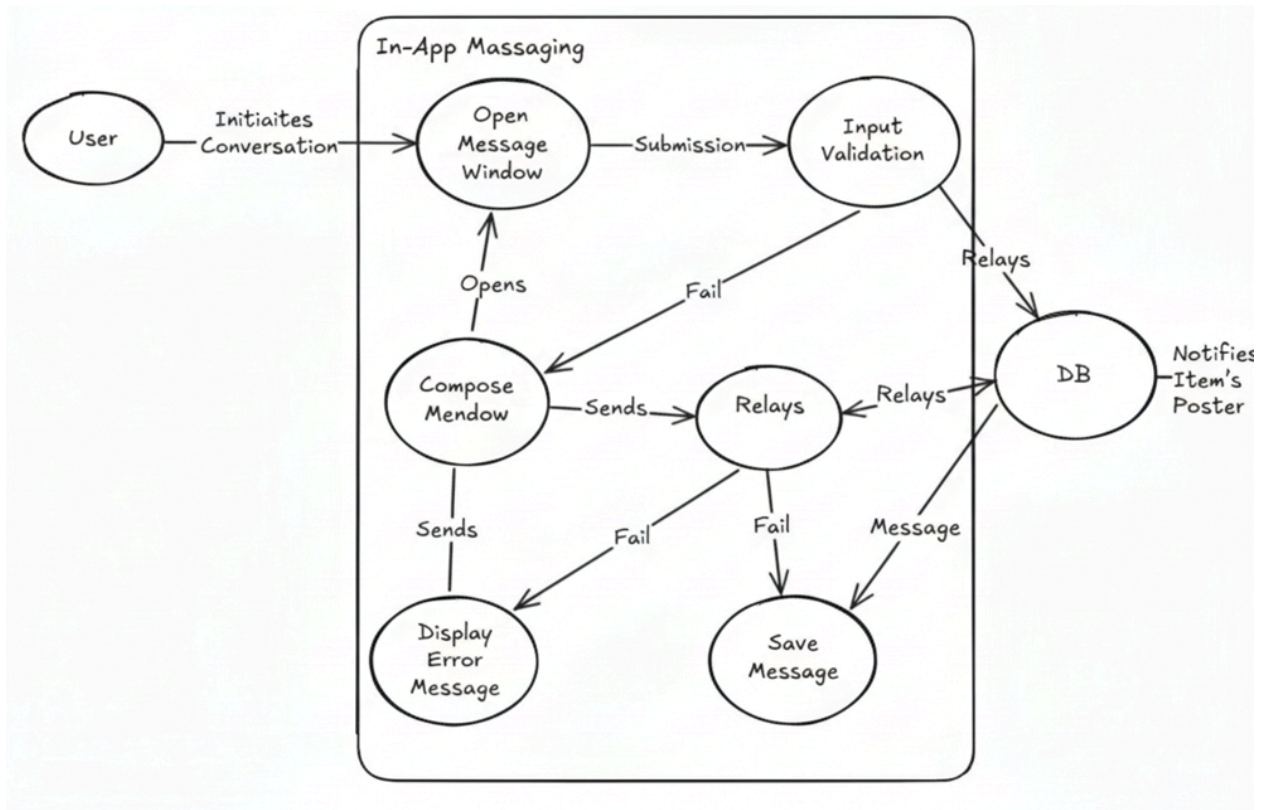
In-App Massaging

User

Initiaites Conversation

Open Message Window

Submission

Input Validation

Relays

Opens

Fail

Compose Mendow

Sends

Relays

Relays

DB

Notifies Item's Poster

Sends

Fail

Fail

Message

Display Error Message

Save Message